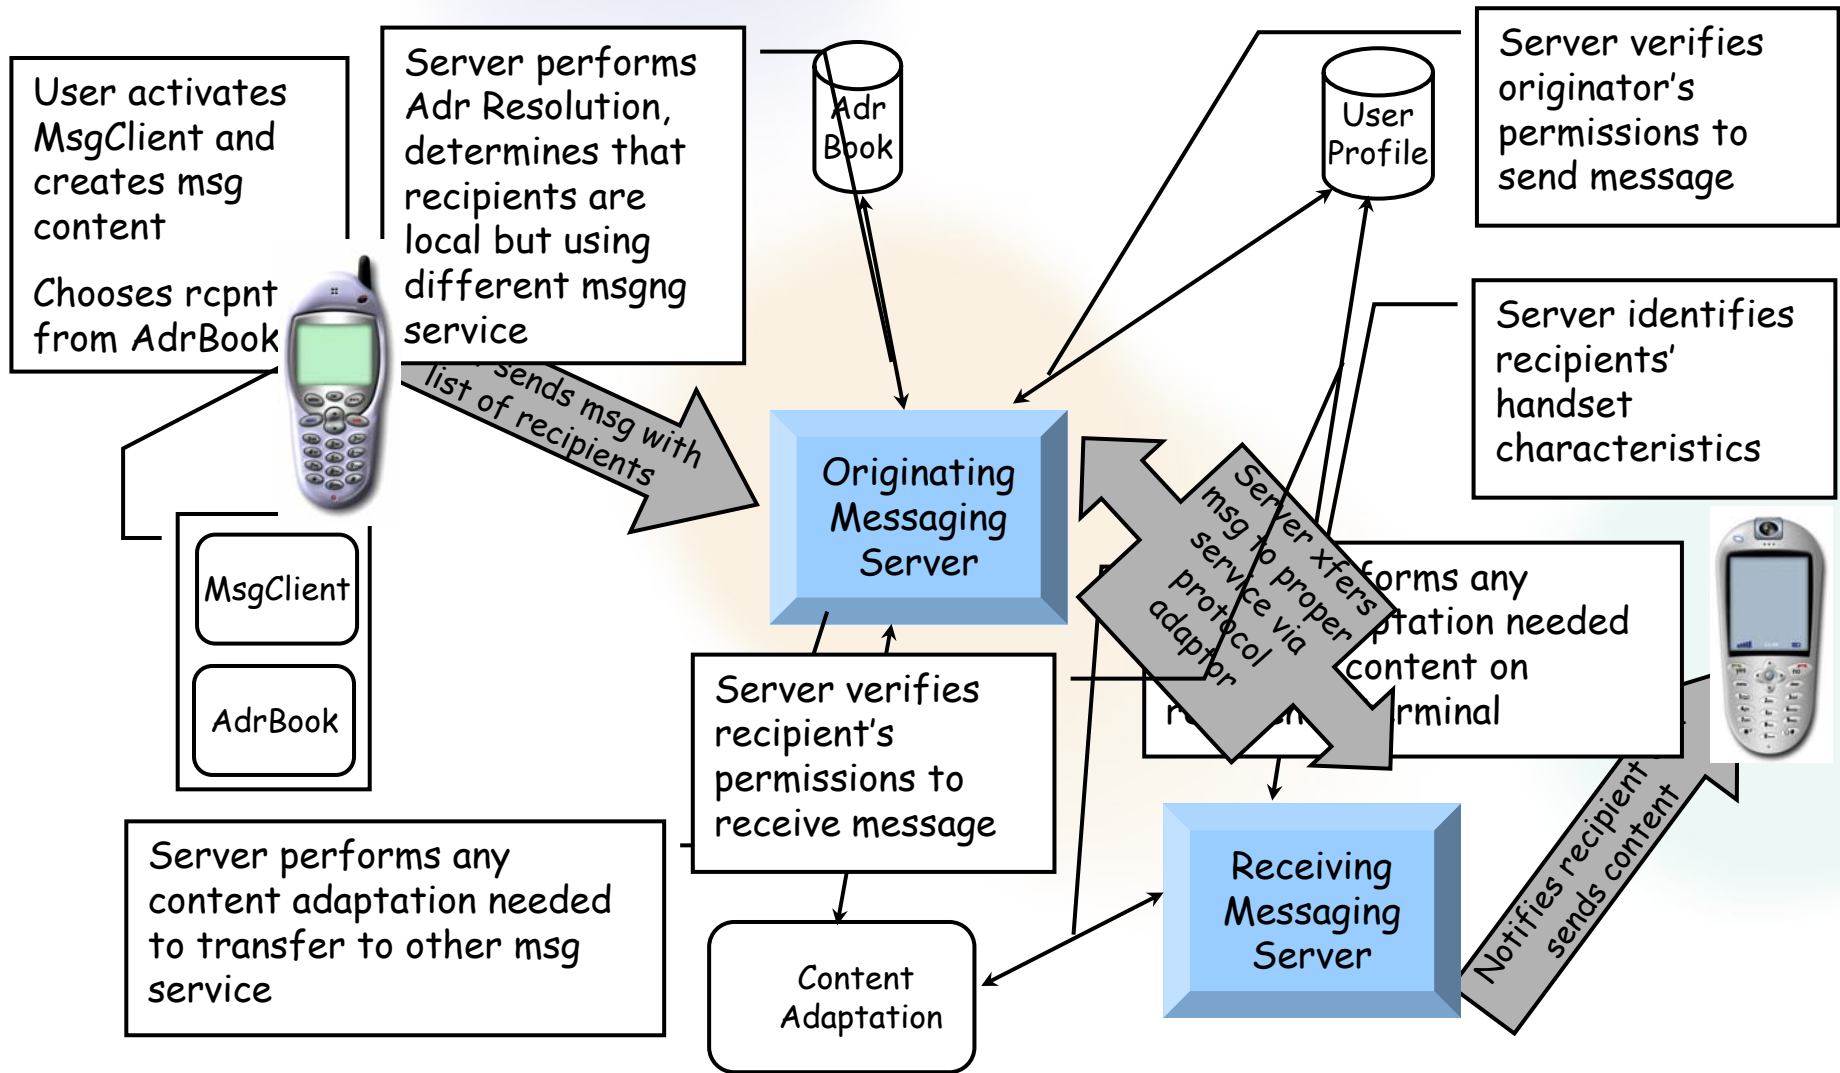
User activates MsgClient and creates msg content

Chooses rcpnt from AdrBook

Server performs Adr Resolution, determines that recipients are local but using different msgng service

Adr Book

User Profile

Server verifies originator's permissions to send message

Server identifies recipients' handset characteristics

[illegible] sends msg with list of recipients

Originating Messaging Server

Server xfers msg to proper service via protocol adaptor

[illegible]forms any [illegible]ptation needed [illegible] content on r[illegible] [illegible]rminal

MsgClient

AdrBook

Server verifies recipient's permissions to receive message

Server performs any content adaptation needed to transfer to other msg service

Content Adaptation

Receiving Messaging Server

Notifies recipient sends content